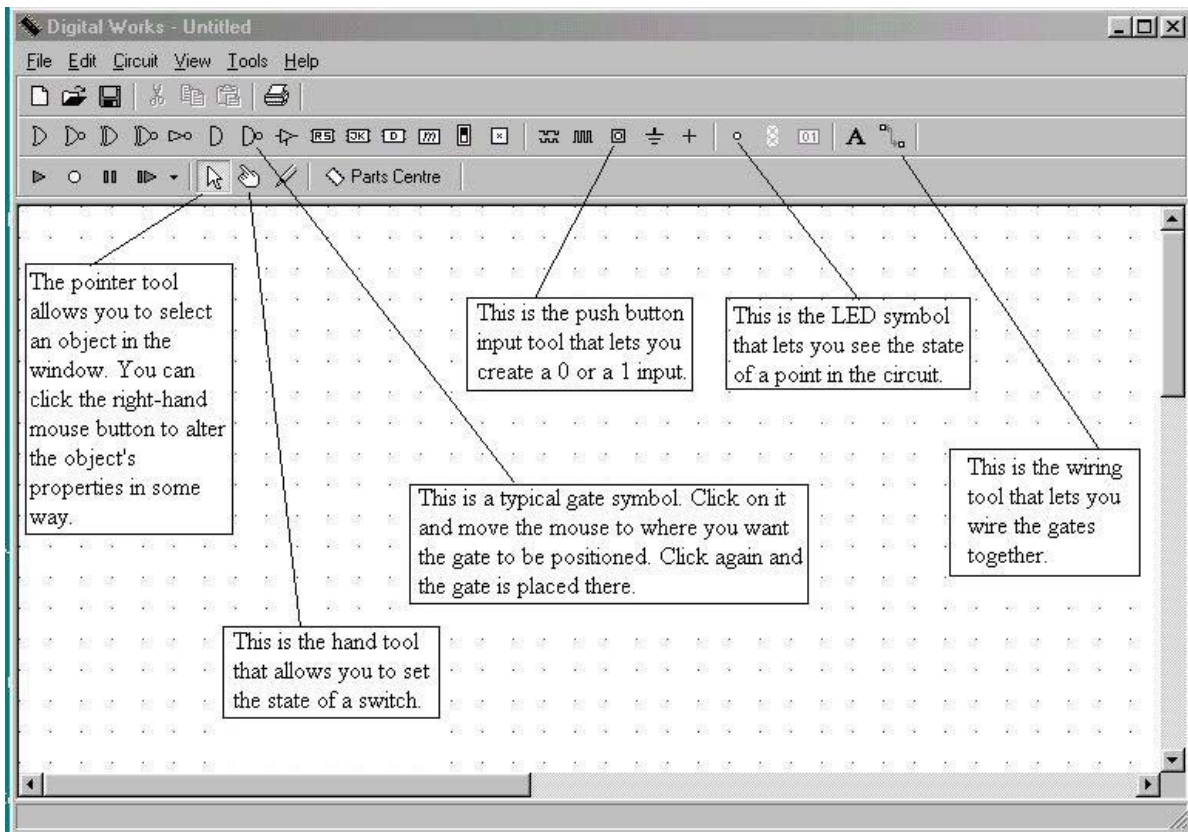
Digital Works - Untitled

File Edit Circuit View Tools Help

RS JK D m 01 A

Parts Centre

The pointer tool allows you to select an object in the window. You can click the right-hand mouse button to alter the object's properties in some way.

This is the push button input tool that lets you create a 0 or a 1 input.

This is the LED symbol that lets you see the state of a point in the circuit.

This is the wiring tool that lets you wire the gates together.

This is a typical gate symbol. Click on it and move the mouse to where you want the gate to be positioned. Click again and the gate is placed there.

This is the hand tool that allows you to set the state of a switch.